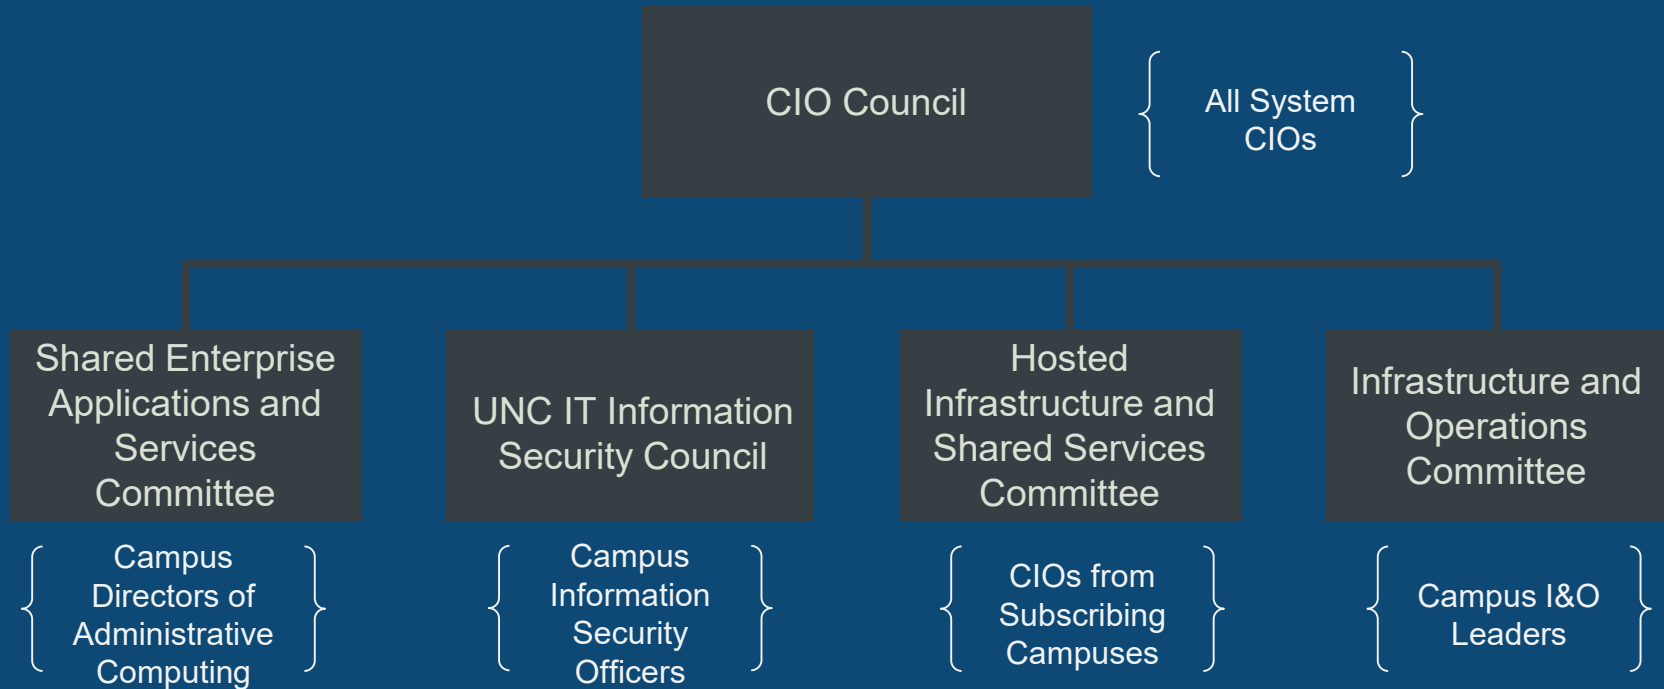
CIO Council

All System CIOs

Shared Enterprise Applications and Services Committee

Campus Directors of Administrative Computing

UNC IT Information Security Council

Campus Information Security Officers

Hosted Infrastructure and Shared Services Committee

CIOs from Subscribing Campuses

Infrastructure and Operations Committee

Campus I&O Leaders